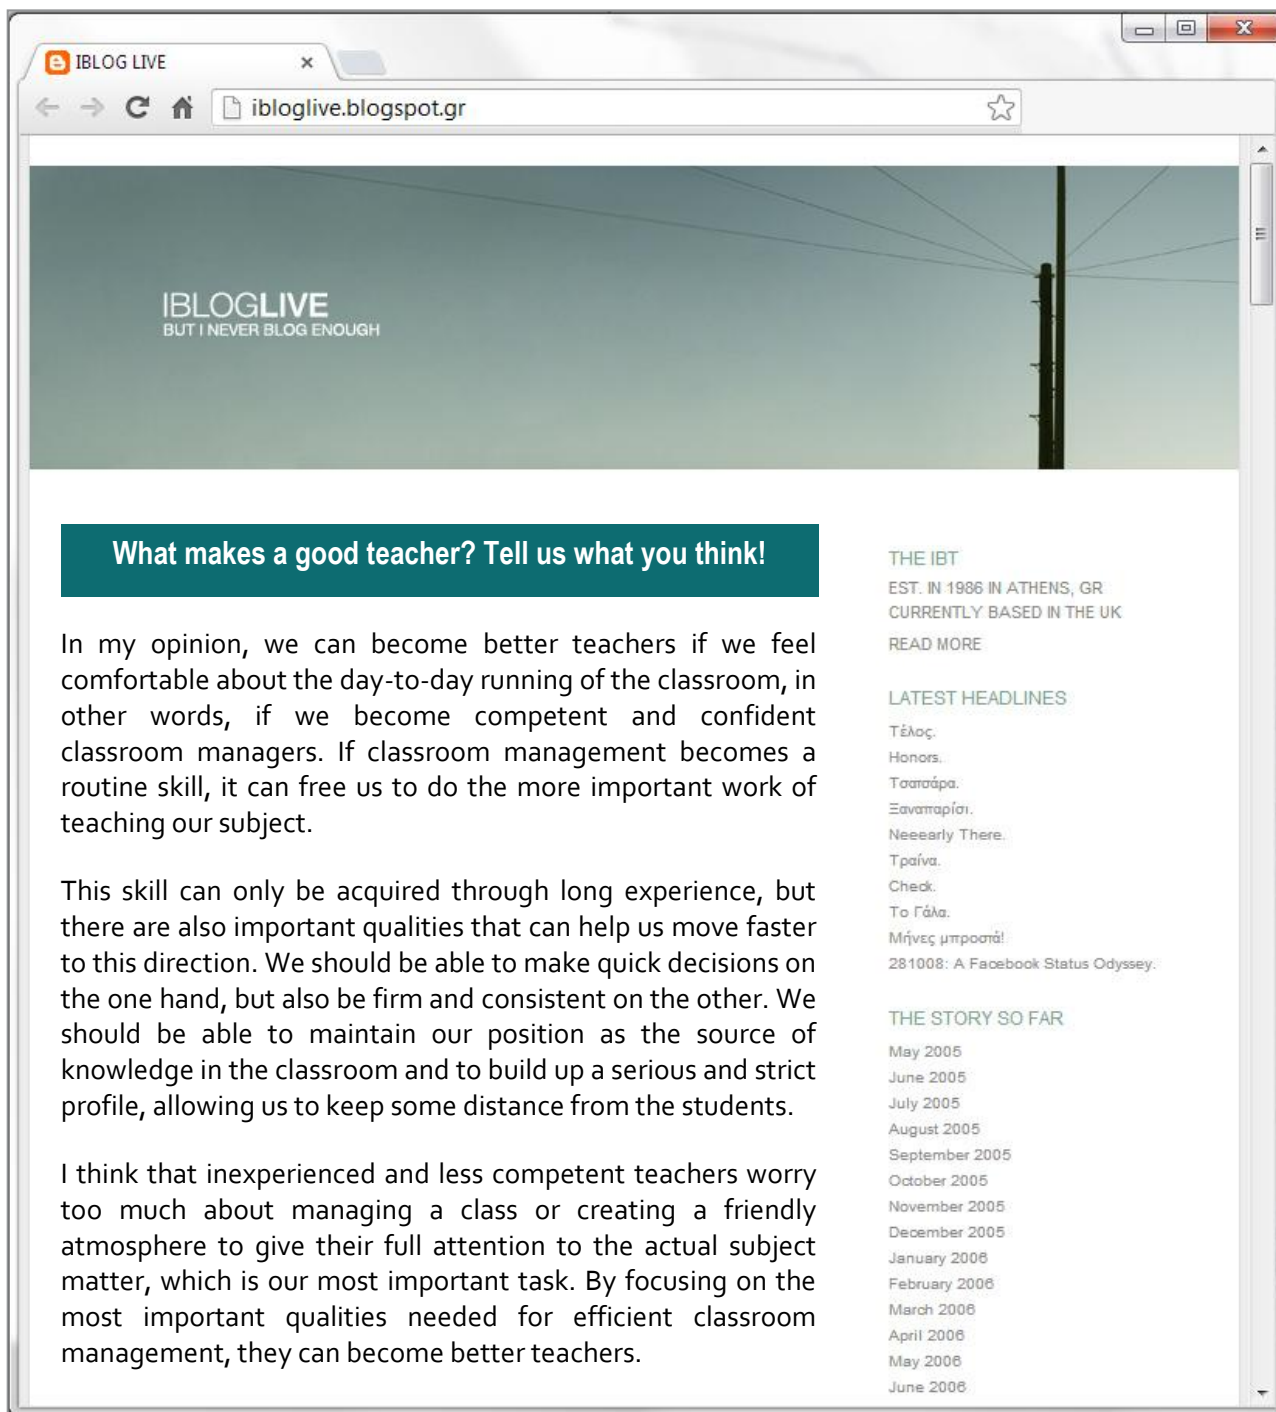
IBLOG LIVE ×

ibloglive.blogspot.gr

IBLOGLIVE
BUT I NEVER BLOG ENOUGH

What makes a good teacher? Tell us what you think!

In my opinion, we can become better teachers if we feel comfortable about the day-to-day running of the classroom, in other words, if we become competent and confident classroom managers. If classroom management becomes a routine skill, it can free us to do the more important work of teaching our subject.

This skill can only be acquired through long experience, but there are also important qualities that can help us move faster to this direction. We should be able to make quick decisions on the one hand, but also be firm and consistent on the other. We should be able to maintain our position as the source of knowledge in the classroom and to build up a serious and strict profile, allowing us to keep some distance from the students.

I think that inexperienced and less competent teachers worry too much about managing a class or creating a friendly atmosphere to give their full attention to the actual subject matter, which is our most important task. By focusing on the most important qualities needed for efficient classroom management, they can become better teachers.

THE IBT
EST. IN 1986 IN ATHENS, GR
CURRENTLY BASED IN THE UK
READ MORE

LATEST HEADLINES
Τέλος.
Honors.
Τσατσάρα.
Ξαναπαρίσι.
Neeearly There.
Τραίνα.
Check.
Το Γάλα.
Μήνες μπροστά!
281008: A Facebook Status Odyssey.

THE STORY SO FAR
May 2005
June 2005
July 2005
August 2005
September 2005
October 2005
November 2005
December 2005
January 2006
February 2006
March 2006
April 2006
May 2006
June 2006